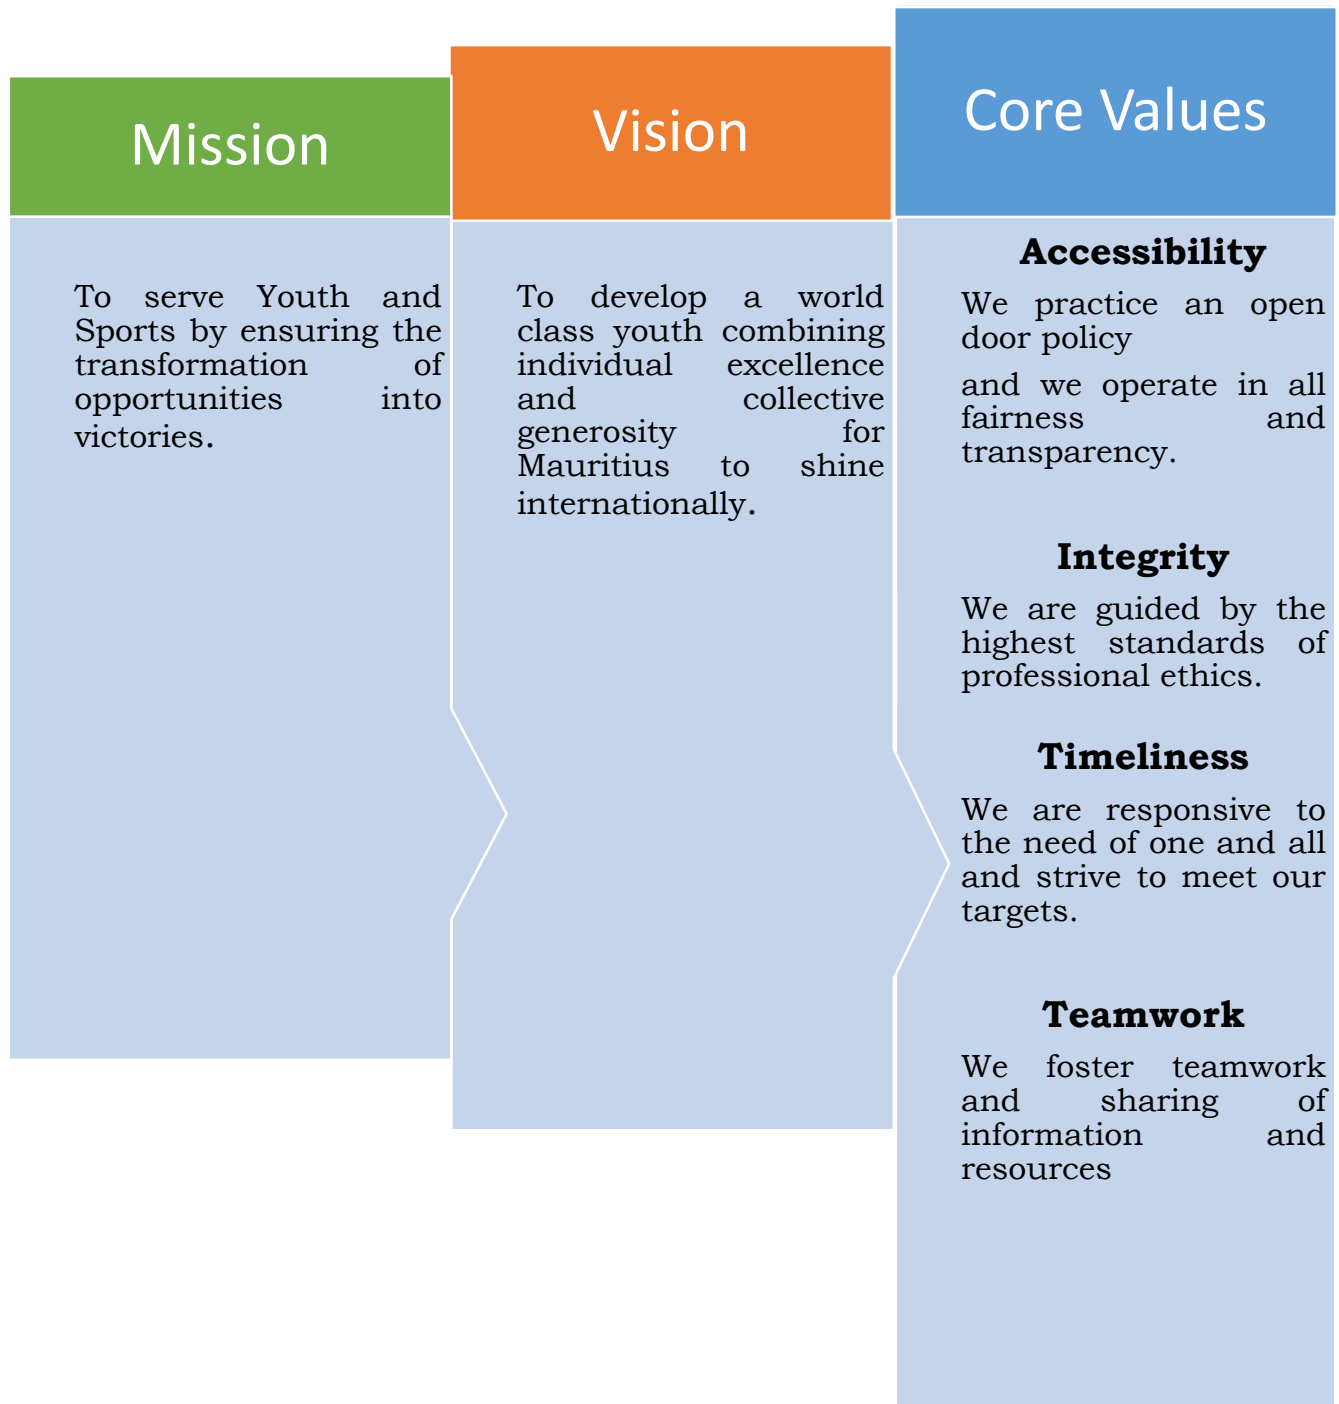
Mission

To serve Youth and Sports by ensuring the transformation of opportunities into victories.

Vision

To develop a world class youth combining individual excellence and collective generosity for Mauritius to shine internationally.

Core Values

Accessibility

We practice an open door policy

and we operate in all fairness and transparency.

Integrity

We are guided by the highest standards of professional ethics.

Timeliness

We are responsive to the need of one and all and strive to meet our targets.

Teamwork

We foster teamwork and sharing of information and resources